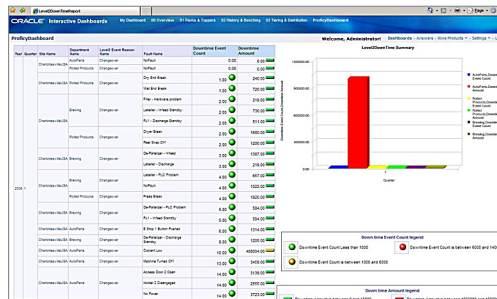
Level2DownTimeReport

ORACLE Interactive Dashboards | My Dashboard | 00 Overview | 01 Racks & Toppers | 02 History & Benching | 03 Tarring & Distribution | ProficyDashboard

ProficyDashboard

Welcome, Administrator! Dashboards - Answers - More Products - Settings - Log Out

| Year | Quarter | Site Name | Department Name | Level3 Event Reason Name | Fault Name | Downtime Event Count | Downtime Amount |
|---|---|---|---|---|---|---|---|
| 2009 | 1 | Charlotte/Sales/SA | AutoParts | Changeover | NoFault | 0.00 | 0.00 |
| | | | Pickled Products | Changeover | NoFault | 0.00 | 0.00 |
| | | Charlotte/Sales/SA | | Changeover | Dry End Break | 1.00 | 14.00 |
| | | | | | Wet End Break | 1.00 | 8.00 |
| | | | Brewing | Changeover | Filler - Hardware problem | 2.00 | 210.00 |
| | | | | | Labeler - Infeed Starving | 2.00 | 216.00 |
| | | | | | PLI - Discharge Starving | 2.00 | 216.00 |
| | | | Pickled Products | Changeover | Dryer Break | 2.00 | 1680.00 |
| | | | | | Reel Shut Off | 2.00 | 2280.00 |
| | | Charlotte/Sales/SA | | Changeover | De-Palletizer - Infeed | 3.00 | 1307.00 |
| | | | | | Labeler - Discharge | 3.00 | 294.00 |
| | | Charlotte/Sales/SA | Brewing | Changeover | Labeler - PLC Problem | 4.00 | 667.00 |
| | | | | | NoFault | 4.00 | 0.00 |
| | | | Pickled Products | Changeover | Press Break | 4.00 | 1512.00 |
| | | Charlotte/Sales/SA | | | De-Palletizer - PLC Problem | 5.00 | 534.00 |
| | | | | | PLI - Infeed Starving | 5.00 | 540.00 |
| | | Charlotte/Sales/SA | AutoParts | Changeover | E Stop / Button Pushed | 6.00 | 1986.00 |
| | | | Brewing | Changeover | De-Palletizer - Discharge Starving | 6.00 | 2592.00 |
| | | Charlotte/Sales/SA | AutoParts | Changeover | Coolant Low | 10.00 | 4560.00 |
| | | Charlotte/Sales/SA | AutoParts | Changeover | Machine Turned Off | 12.00 | 3456.00 |
| | | Charlotte/Sales/SA | AutoParts | Changeover | Access Door 2 Open | 14.00 | 2880.00 |
| | | | | | Access Door 1 Open | 14.00 | 3264.00 |
| | | | | | No Power | 14.00 | 3720.00 |

Level2DownTime Summary

Downtime Event Count/Downtime Amount

Quarter

AutoParts Downtime Event Count
AutoParts Downtime Amount
Pickled Products Downtime Event Count
Pickled Products Downtime Amount
Brewing Downtime Event Count
Brewing Downtime Amount

Down time Event Count legend

Downtime Event Count Less than 1000
Downtime Event Count is between 6000 and 1400
Downtime Event Count is between 1000 and 6000

Down time Amount legend